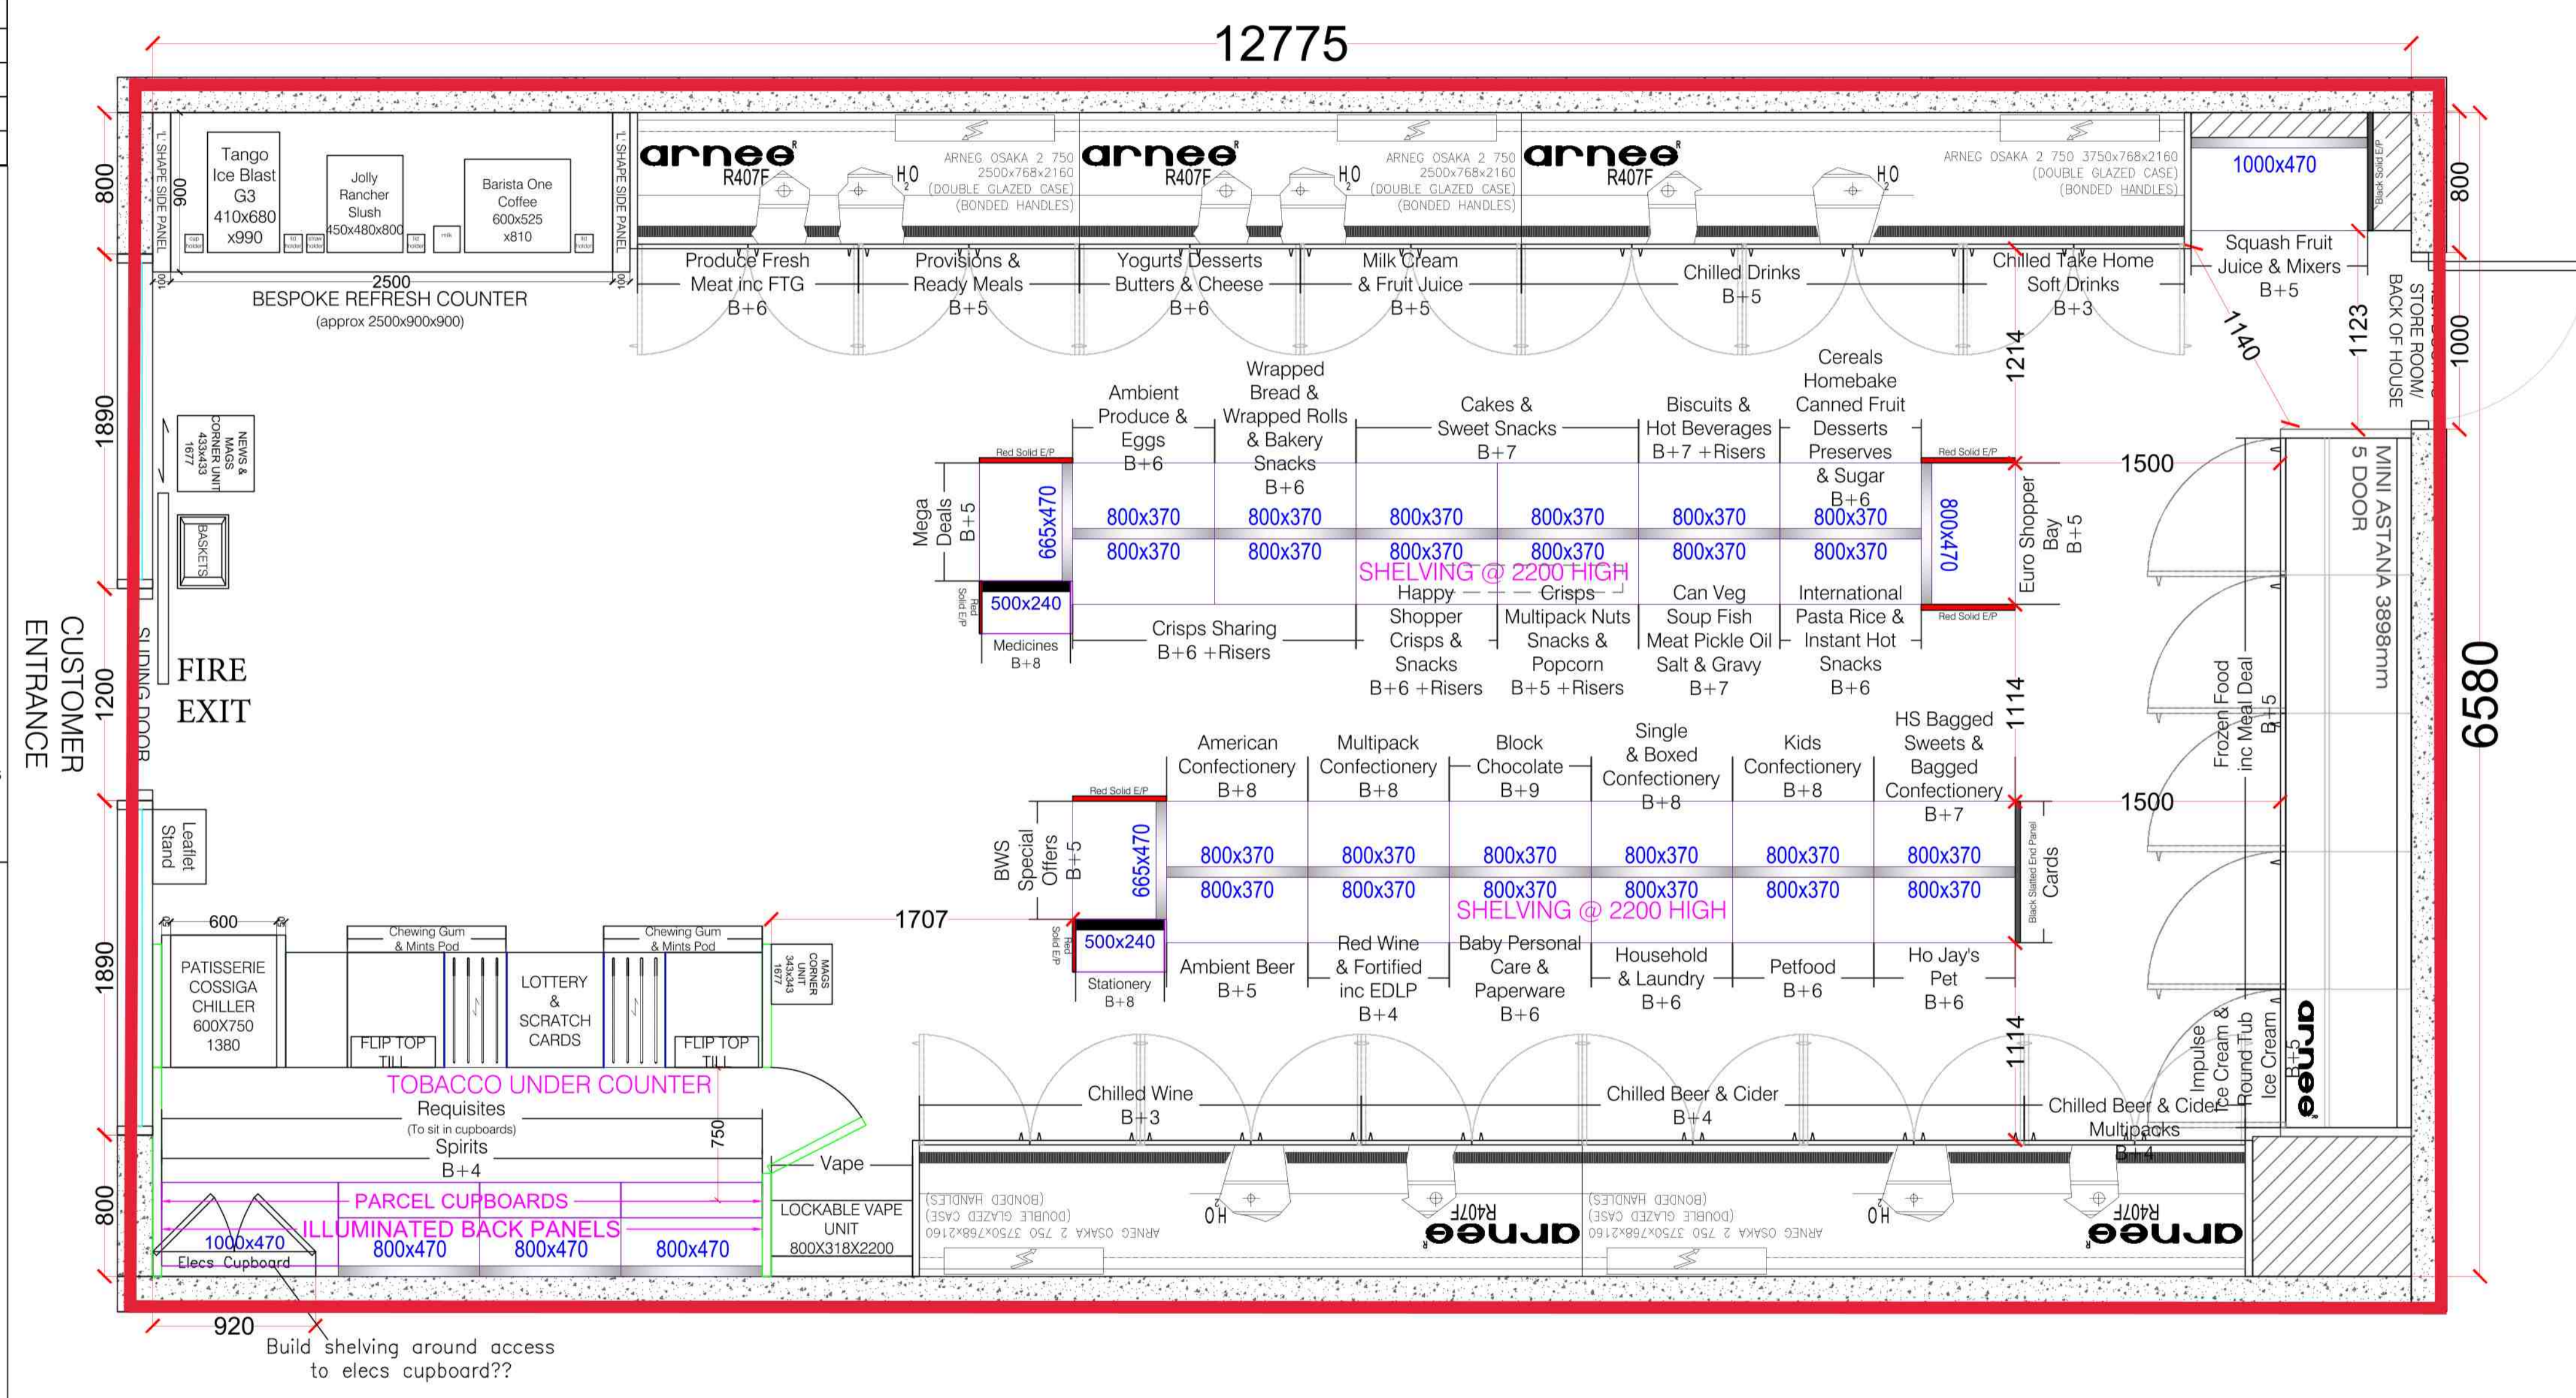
12775

800
1890
1200
1890
800

CUSTOMER ENTRANCE

'L' SHAPE SIDE PANEL
900
Tango Ice Blast G3 410x680 x990
Jolly Rancher Slush 450x480x800
Barista One Coffee 600x525 x810
'L' SHAPE SIDE PANEL
2500
BESPOKE REFRESH COUNTER
(approx 2500x900x900)

arneg R407F
$H_2O$
ARNEG OSAKA 2 750 2500x768x2160 (DOUBLE GLAZED CASE) (BONDED HANDLES)
arneg R407F
$H_2O$
ARNEG OSAKA 2 750 2500x768x2160 (DOUBLE GLAZED CASE) (BONDED HANDLES)
arneg R407F
$H_2O$
ARNEG OSAKA 2 750 3750x768x2160 (DOUBLE GLAZED CASE) (BONDED HANDLES)
1000x470
Black Solid E/P
800

Produce Fresh Meat inc FTG B+6
Provisions & Ready Meals B+5
Yogurts Desserts Butters & Cheese B+6
Milk Cream & Fruit Juice B+5
Chilled Drinks B+5
Chilled Take Home Soft Drinks B+3
Squash Fruit Juice & Mixers B+5
1140
1123
STORE ROOM/ BACK OF HOUSE
1000
1214

NEWS & MAGS CORNER UNIT 433x433 1677
BASKETS
SLIDING DOOR
FIRE EXIT
Leaflet Stand

Ambient Produce & Eggs B+6
Wrapped Bread & Wrapped Rolls & Bakery Snacks B+6
Cakes & Sweet Snacks B+7
Biscuits & Hot Beverages B+7 +Risers
Cereals Homebake Canned Fruit Desserts Preserves & Sugar B+6
Red Solid E/P
Red Solid E/P
Mega Deals B+5
665x470
800x370
800x370
800x370
800x370
800x370
800x370
800x370
800x370
800x370
800x370
800x370
800x370
800x470
SHELVING @ 2200 HIGH
Euro Shopper Bay B+5
1500
Red Solid E/P
Red Solid E/P
500x240
Medicines B+8
Crisps Sharing B+6 +Risers
Happy Shopper Crisps & Snacks B+6 +Risers
Crisps Multipack Nuts Snacks & Popcorn B+5 +Risers
Can Veg Soup Fish Meat Pickle Oil Salt & Gravy B+7
International Pasta Rice & Instant Hot Snacks B+6

MINI ASTANA 3898mm 5 DOOR
6580
1114
Frozen Food inc Meal Deal B+5

American Confectionery B+8
Multipack Confectionery B+8
Block Chocolate B+9
Single & Boxed Confectionery B+8
Kids Confectionery B+8
HS Bagged Sweets & Bagged Confectionery B+7
Red Solid E/P
BWS Special Offers B+5
665x470
800x370
800x370
800x370
800x370
800x370
800x370
800x370
800x370
800x370
800x370
800x370
800x370
SHELVING @ 2200 HIGH
1500
Black Slatted End Panel
Cards
1707
Red Solid E/P
500x240
Stationery B+8
Ambient Beer B+5
Red Wine & Fortified inc EDLP B+4
Baby Personal Care & Paperware B+6
Household & Laundry B+6
Petfood B+6
Ho Jay's Pet B+6
1114

600
PATISSERIE COSSIGA CHILLER 600X750 1380
Chewing Gum & Mints Pod
FLIP TOP TILL
LOTTERY & SCRATCH CARDS
Chewing Gum & Mints Pod
FLIP TOP TILL
MAGS CORNER UNIT 343x343 1677
TOBACCO UNDER COUNTER
Requisites
(To sit in cupboards)
Spirits B+4
750
Vape
PARCEL CUPBOARDS
ILLUMINATED BACK PANELS
1000x470
Elecs Cupboard
800x470
800x470
800x470
LOCKABLE VAPE UNIT 800X318X2200

Chilled Wine B+3
Chilled Beer & Cider B+4
Chilled Beer & Cider Multipacks B+4
Impulse Ice Cream & Round Tub Ice Cream B+5
arneg

ARNEG OSAKA 2 750 3750x768x2160 (DOUBLE GLAZED CASE) (BONDED HANDLES)
$H_2O$
R407F arneg
ARNEG OSAKA 2 750 3750x768x2160 (DOUBLE GLAZED CASE) (BONDED HANDLES)
$H_2O$
R407F arneg

920
Build shelving around access to elecs cupboard??